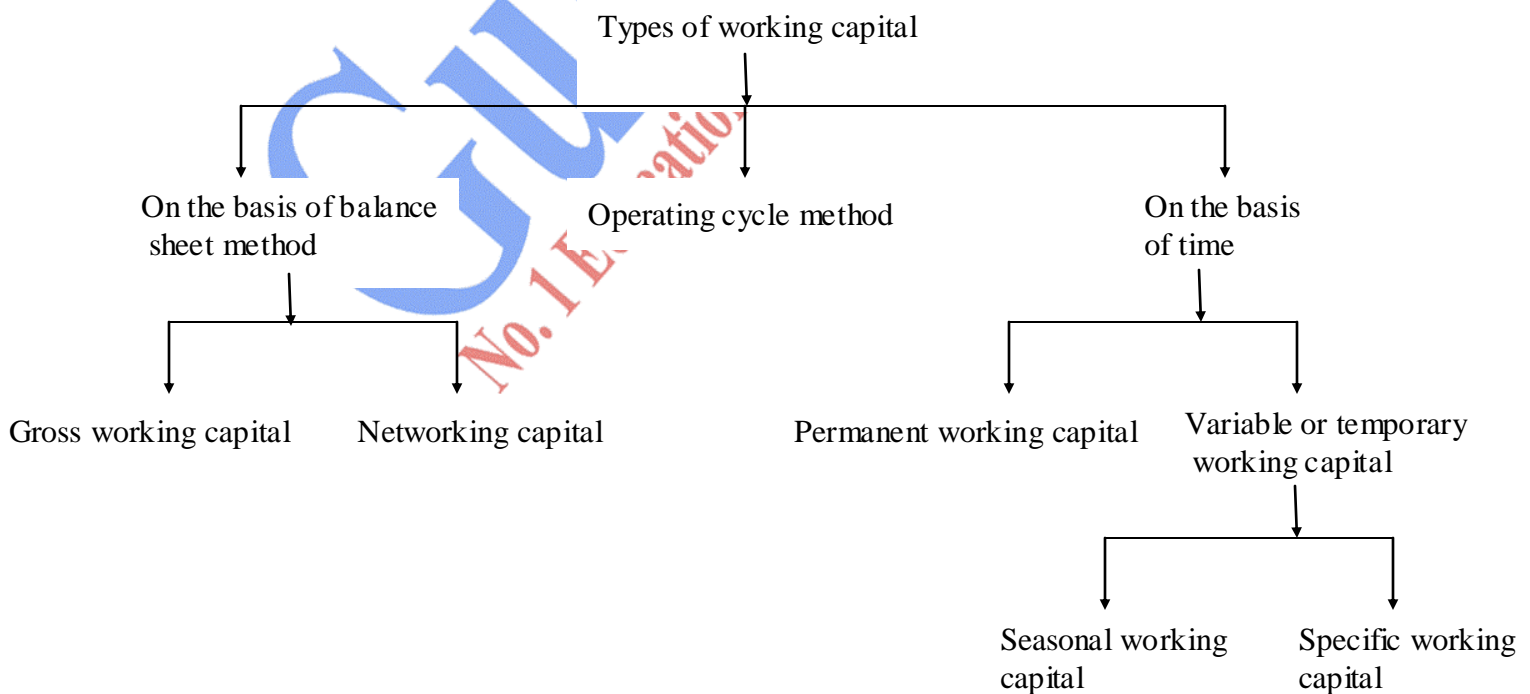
Types of working capital

On the basis of balance sheet method

Operating cycle method

On the basis of time

Gross working capital

Networking capital

Permanent working capital

Variable or temporary working capital

Seasonal working capital

Specific working capital

No. 1 Education